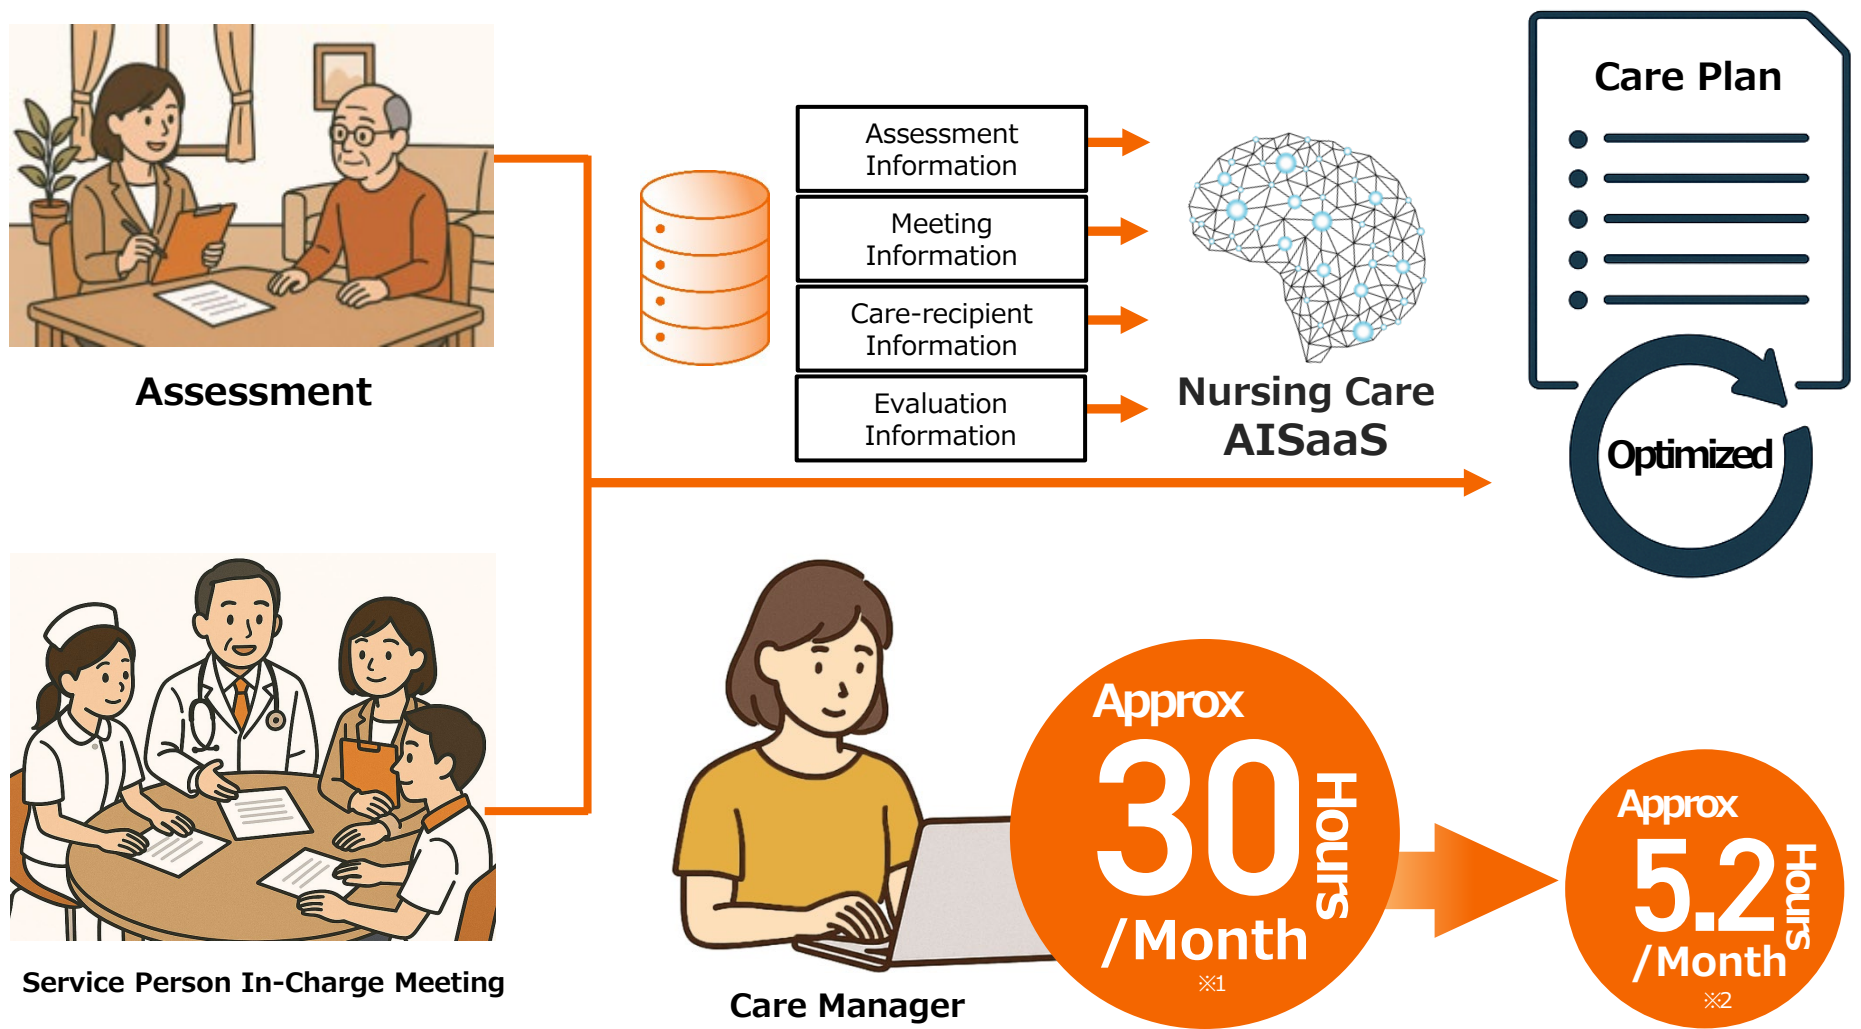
Assessment

Service Person In-Charge Meeting

Assessment Information

Meeting Information

Care-recipient Information

Evaluation Information

Nursing Care AISaaS

Care Plan

Optimized

Care Manager

Approx 30 Hours /Month ※1

Approx 5.2 Hours /Month ※2